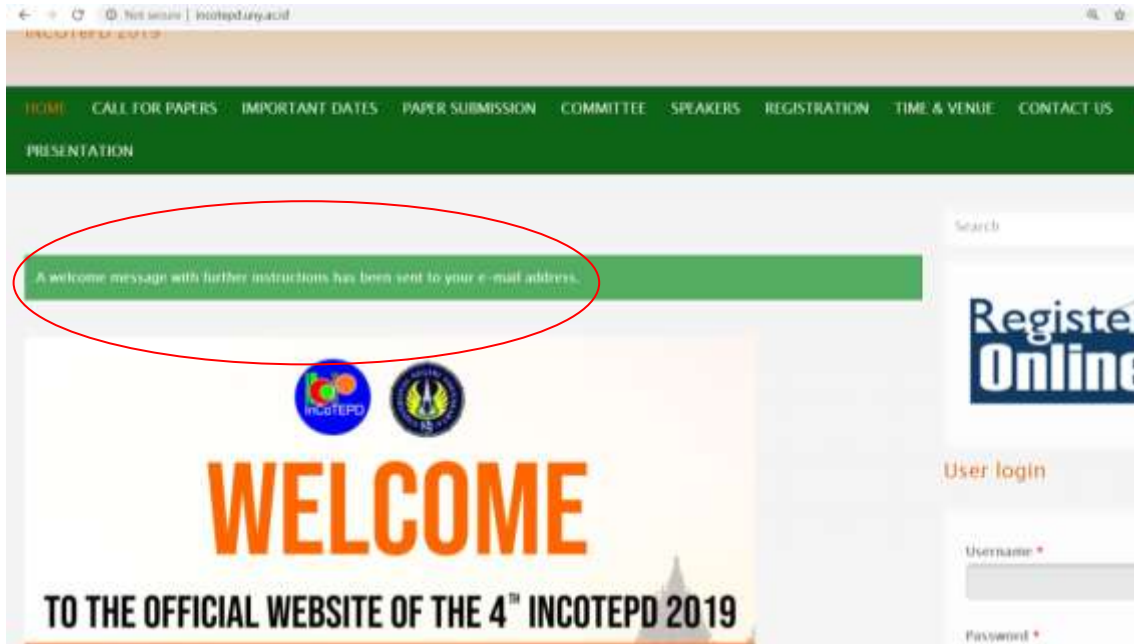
Not secure | incotepd.uny.ac.id

INCOTEPD 2019

HOME CALL FOR PAPERS IMPORTANT DATES PAPER SUBMISSION COMMITTEE SPEAKERS REGISTRATION TIME & VENUE CONTACT US PRESENTATION

Search

A welcome message with further instructions has been sent to your e-mail address.

InCoTEPD

WELCOME

TO THE OFFICIAL WEBSITE OF THE 4$^{th}$ INCOTEPD 2019

Registe
Online

User login

Username *

Password *